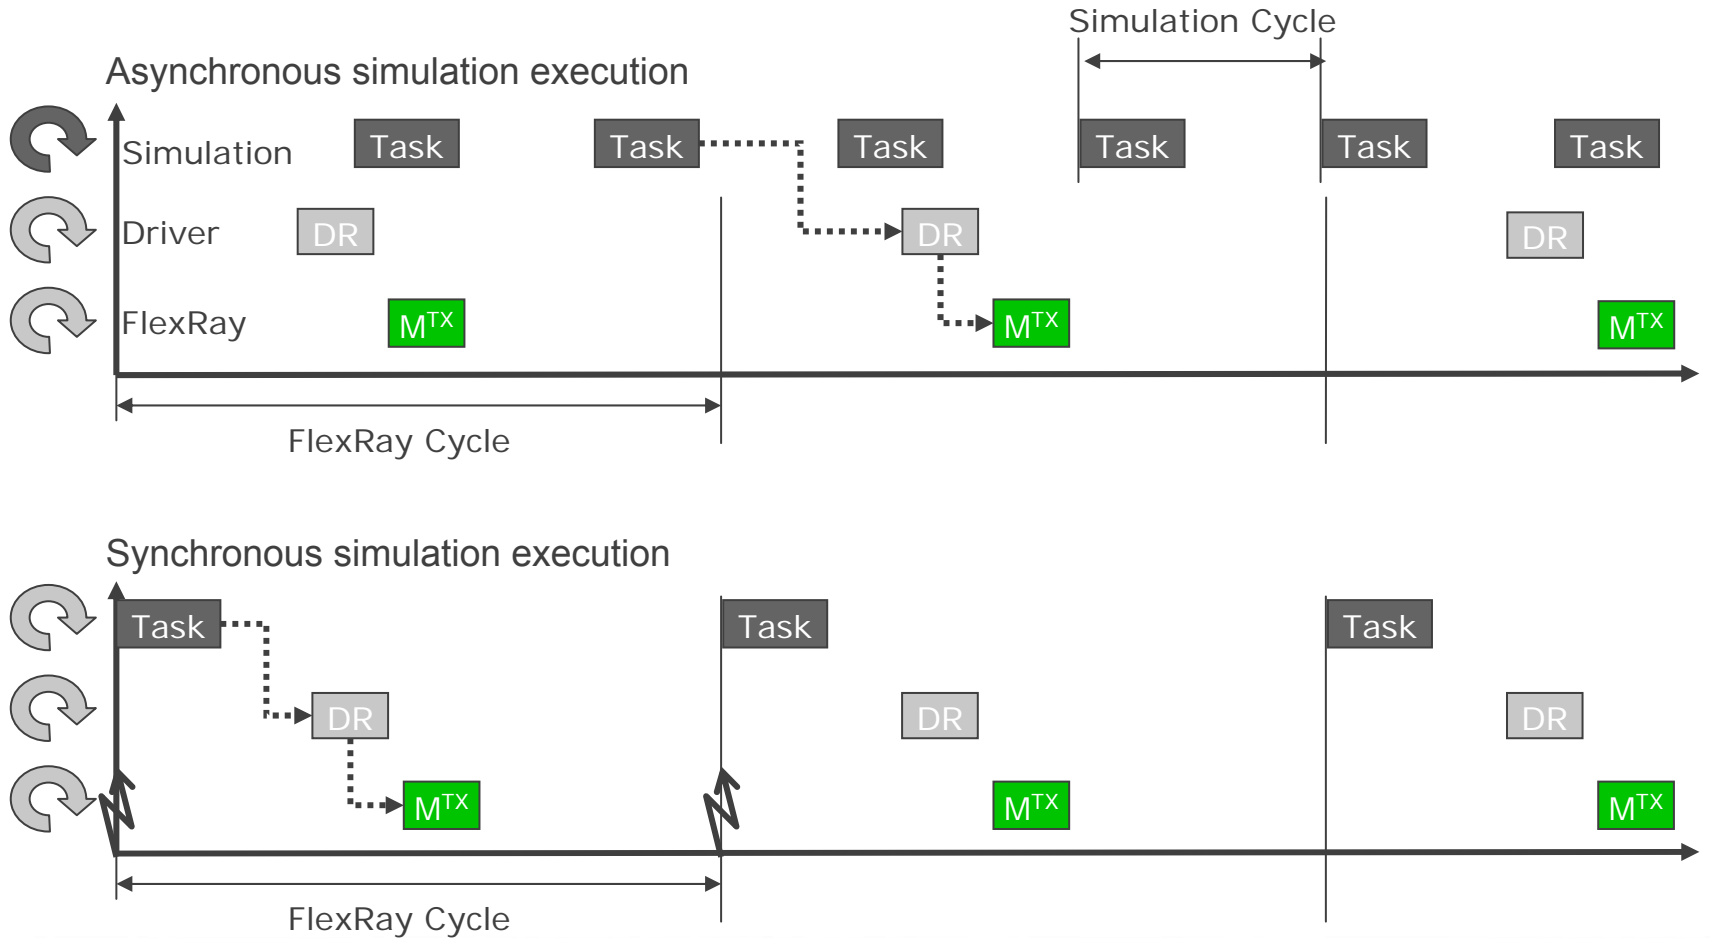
Simulation Cycle

Asynchronous simulation execution

Simulation
Task
Task
Task
Task
Task
Task

Driver
DR
DR
DR

FlexRay
$M^{TX}$
$M^{TX}$
$M^{TX}$

FlexRay Cycle

Synchronous simulation execution

Task
Task
Task

DR
DR
DR

$M^{TX}$
$M^{TX}$
$M^{TX}$

FlexRay Cycle